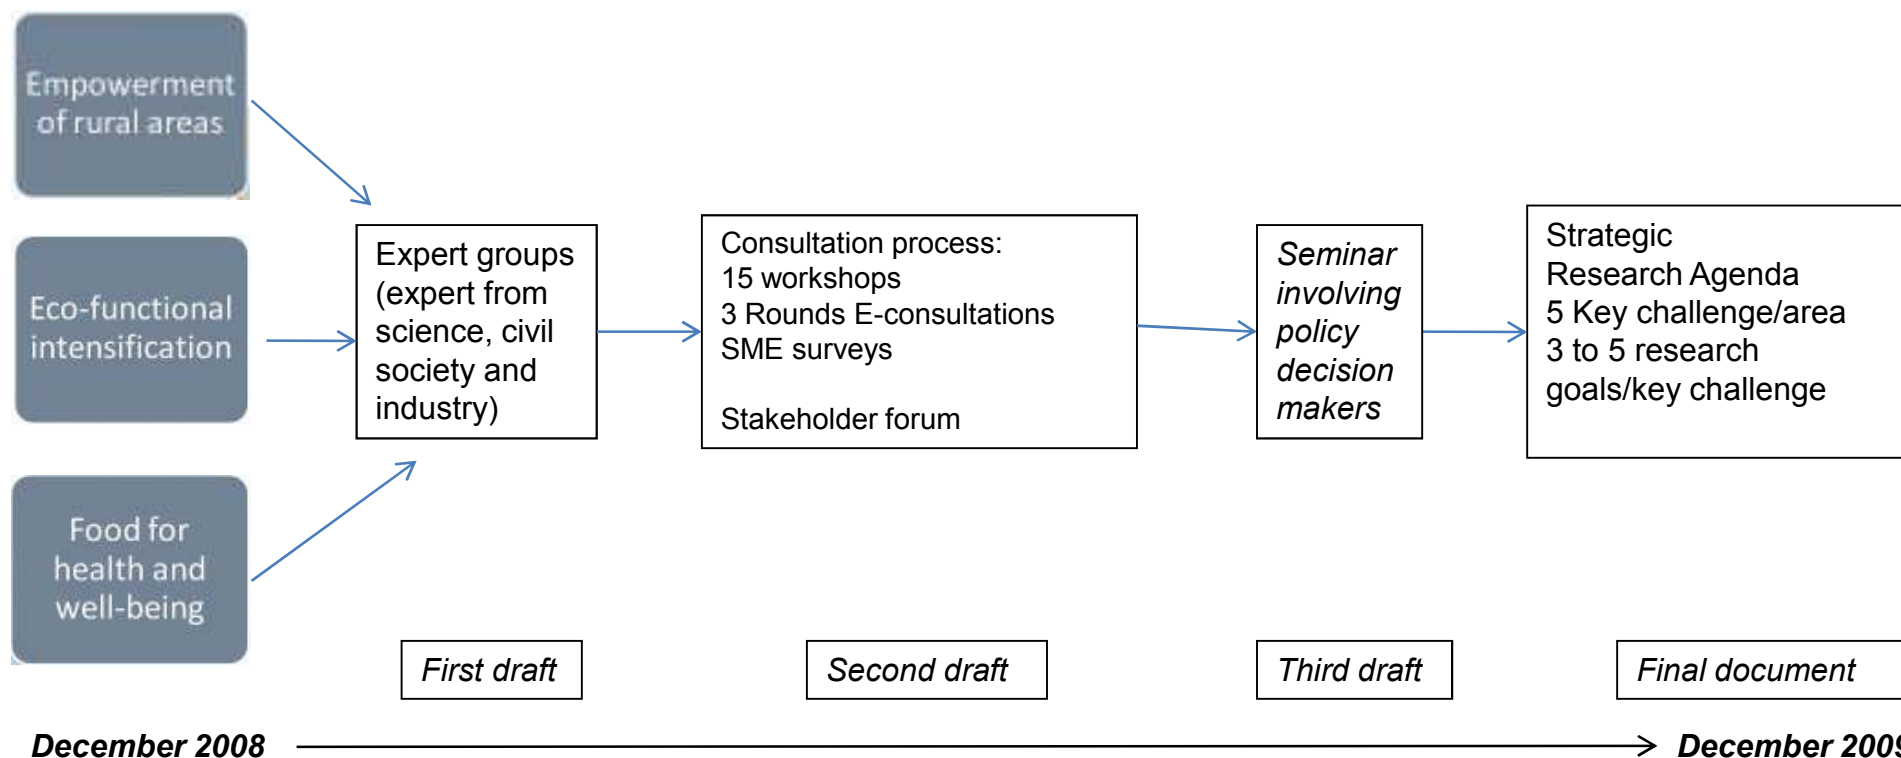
Empowerment of rural areas

Eco-functional intensification

Food for health and well-being

Expert groups (expert from science, civil society and industry)

Consultation process:
15 workshops
3 Rounds E-consultations
SME surveys

Stakeholder forum

Seminar involving policy decision makers

Strategic Research Agenda
5 Key challenge/area
3 to 5 research goals/key challenge

First draft

Second draft

Third draft

Final document

December 2008

December 200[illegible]